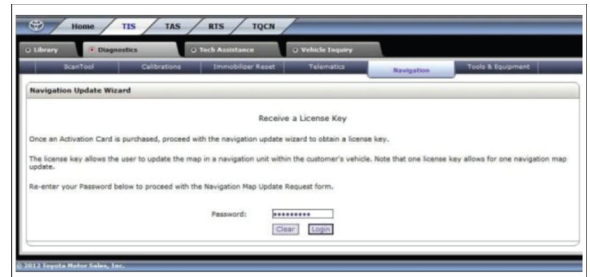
Home TIS TAS RTS TQCN

Library Diagnostics Tech Assistance Vehicle Inquiry

ScanTool Calibrations Immobilizer Reset Telematics Navigation Tools & Equipment

Navigation Update Wizard

Receive a License Key

Once an Activation Card is purchased, proceed with the navigation update wizard to obtain a license key.

The license key allows the user to update the map in a navigation unit within the customer's vehicle. Note that one license key allows for one navigation map update.

Re-enter your Password below to proceed with the Navigation Map Update Request form.

Password: ••••••••••

Clear Login

© 2013 Toyota Motor Sales, Inc.